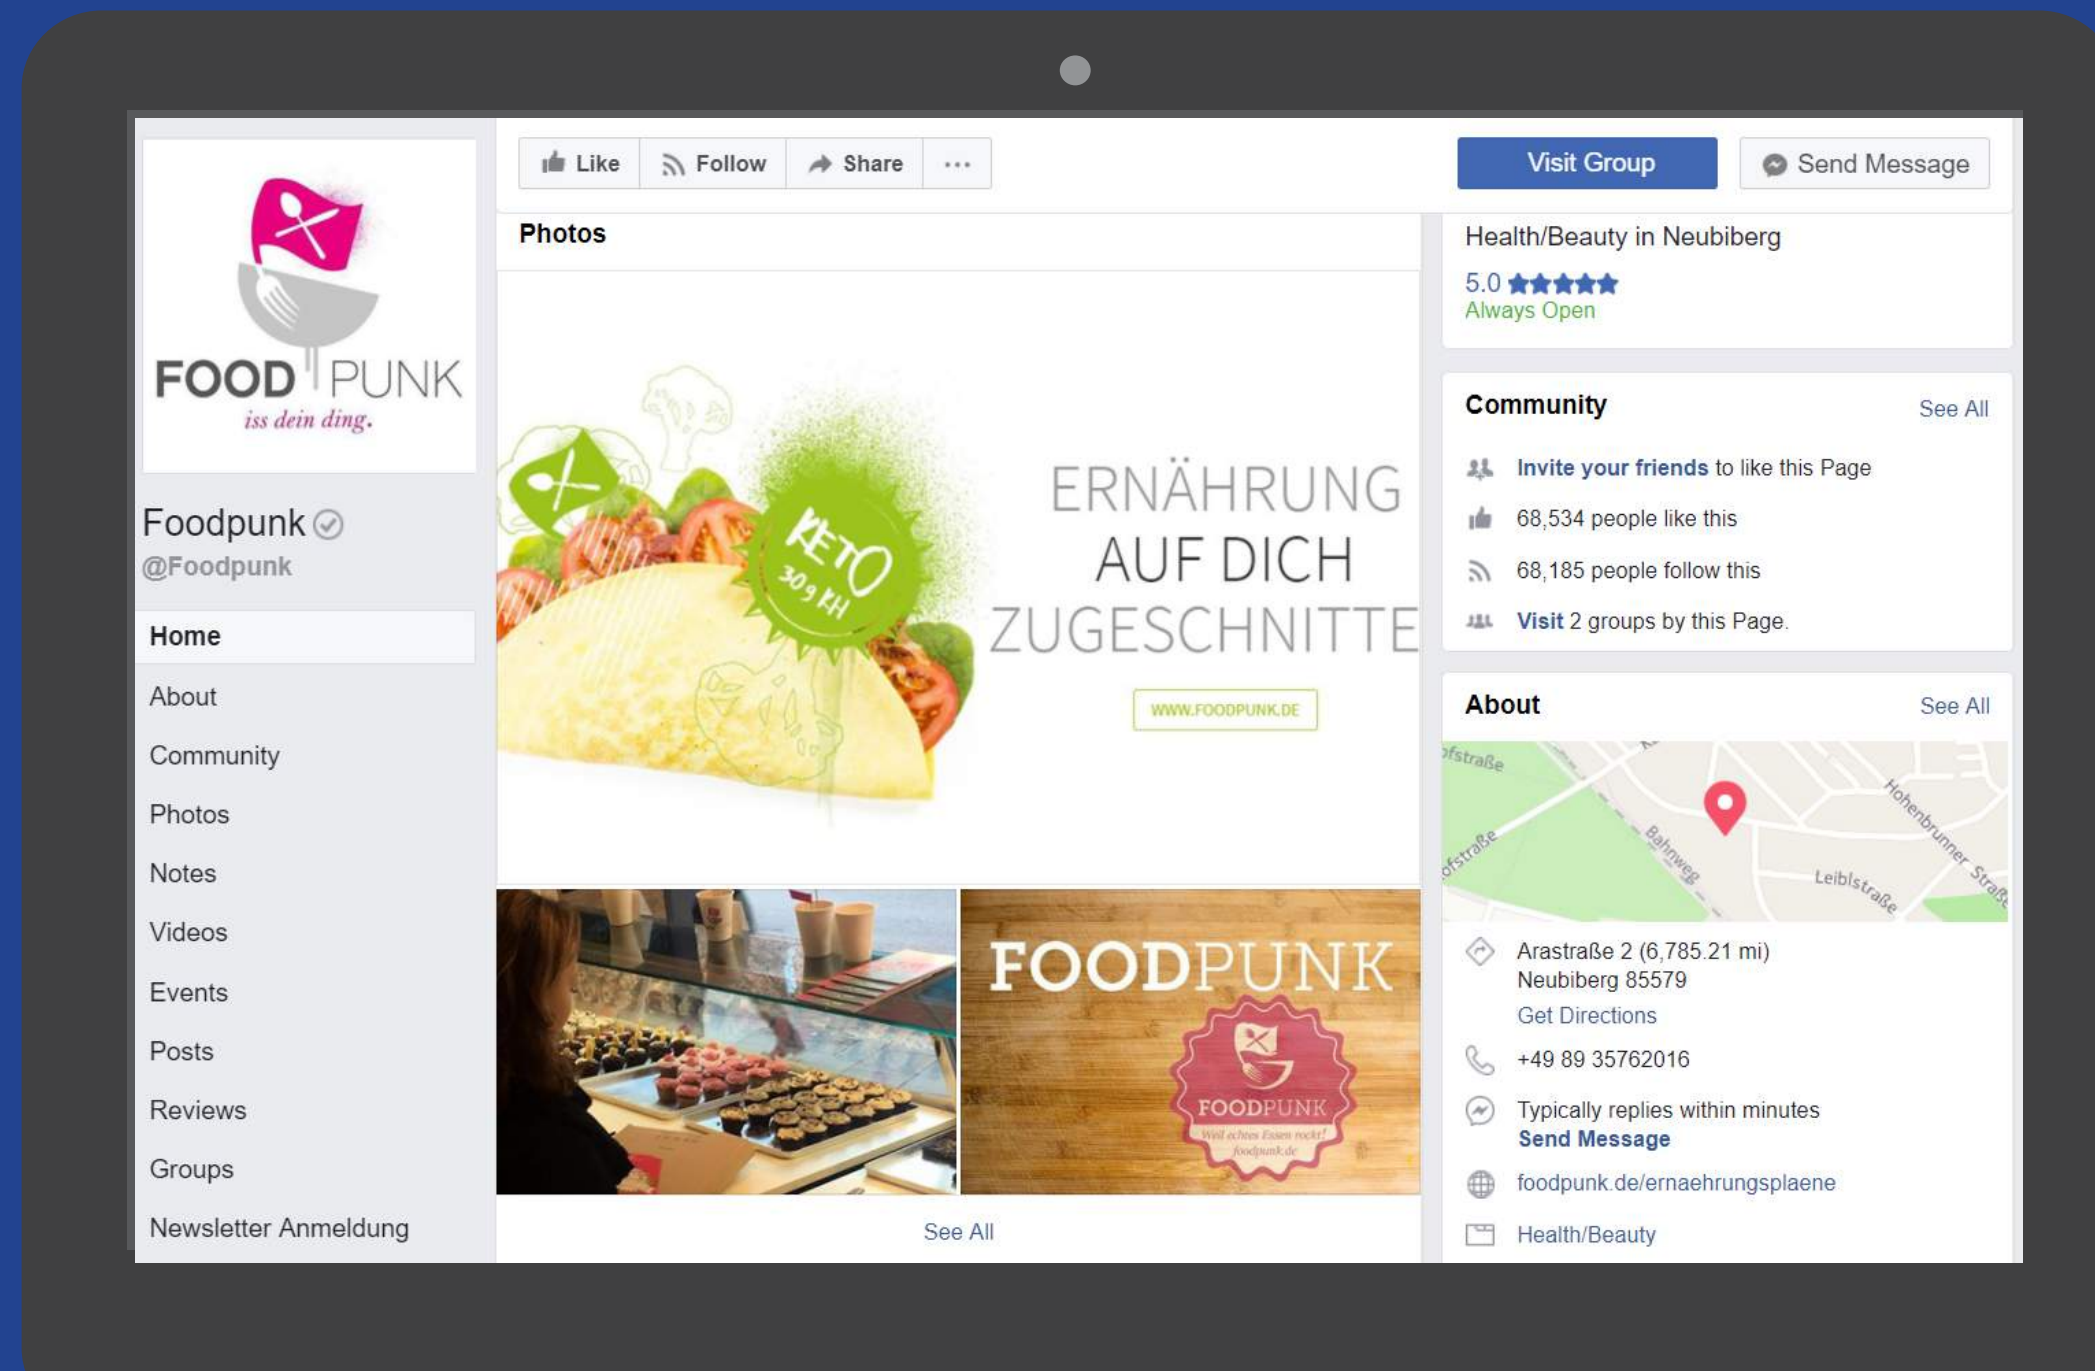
FOOD PUNK
iss dein ding.

Foodpunk
@Foodpunk

Home
About
Community
Photos
Notes
Videos
Events
Posts
Reviews
Groups
Newsletter Anmeldung

Like
Follow
Share
...

Visit Group
Send Message

Photos

KETO
30 g KH

ERNÄHRUNG AUF DICH ZUGESCHNITTE

WWW.FOODPUNK.DE

FOODPUNK
FOODPUNK
Weil echtes Essen rockt!
foodpunk.de

See All

Health/Beauty in Neubiberg
5.0 ★★★★★
Always Open

Community
See All
Invite your friends to like this Page
68,534 people like this
68,185 people follow this
Visit 2 groups by this Page.

About
See All
ofstraße
ofstraße
Bahnweg
Hohenbrunner Straße
Leiblstraße

Arastraße 2 (6,785.21 mi)
Neubiberg 85579
Get Directions
+49 89 35762016
Typically replies within minutes
Send Message
foodpunk.de/ernaehrungsplaene
Health/Beauty